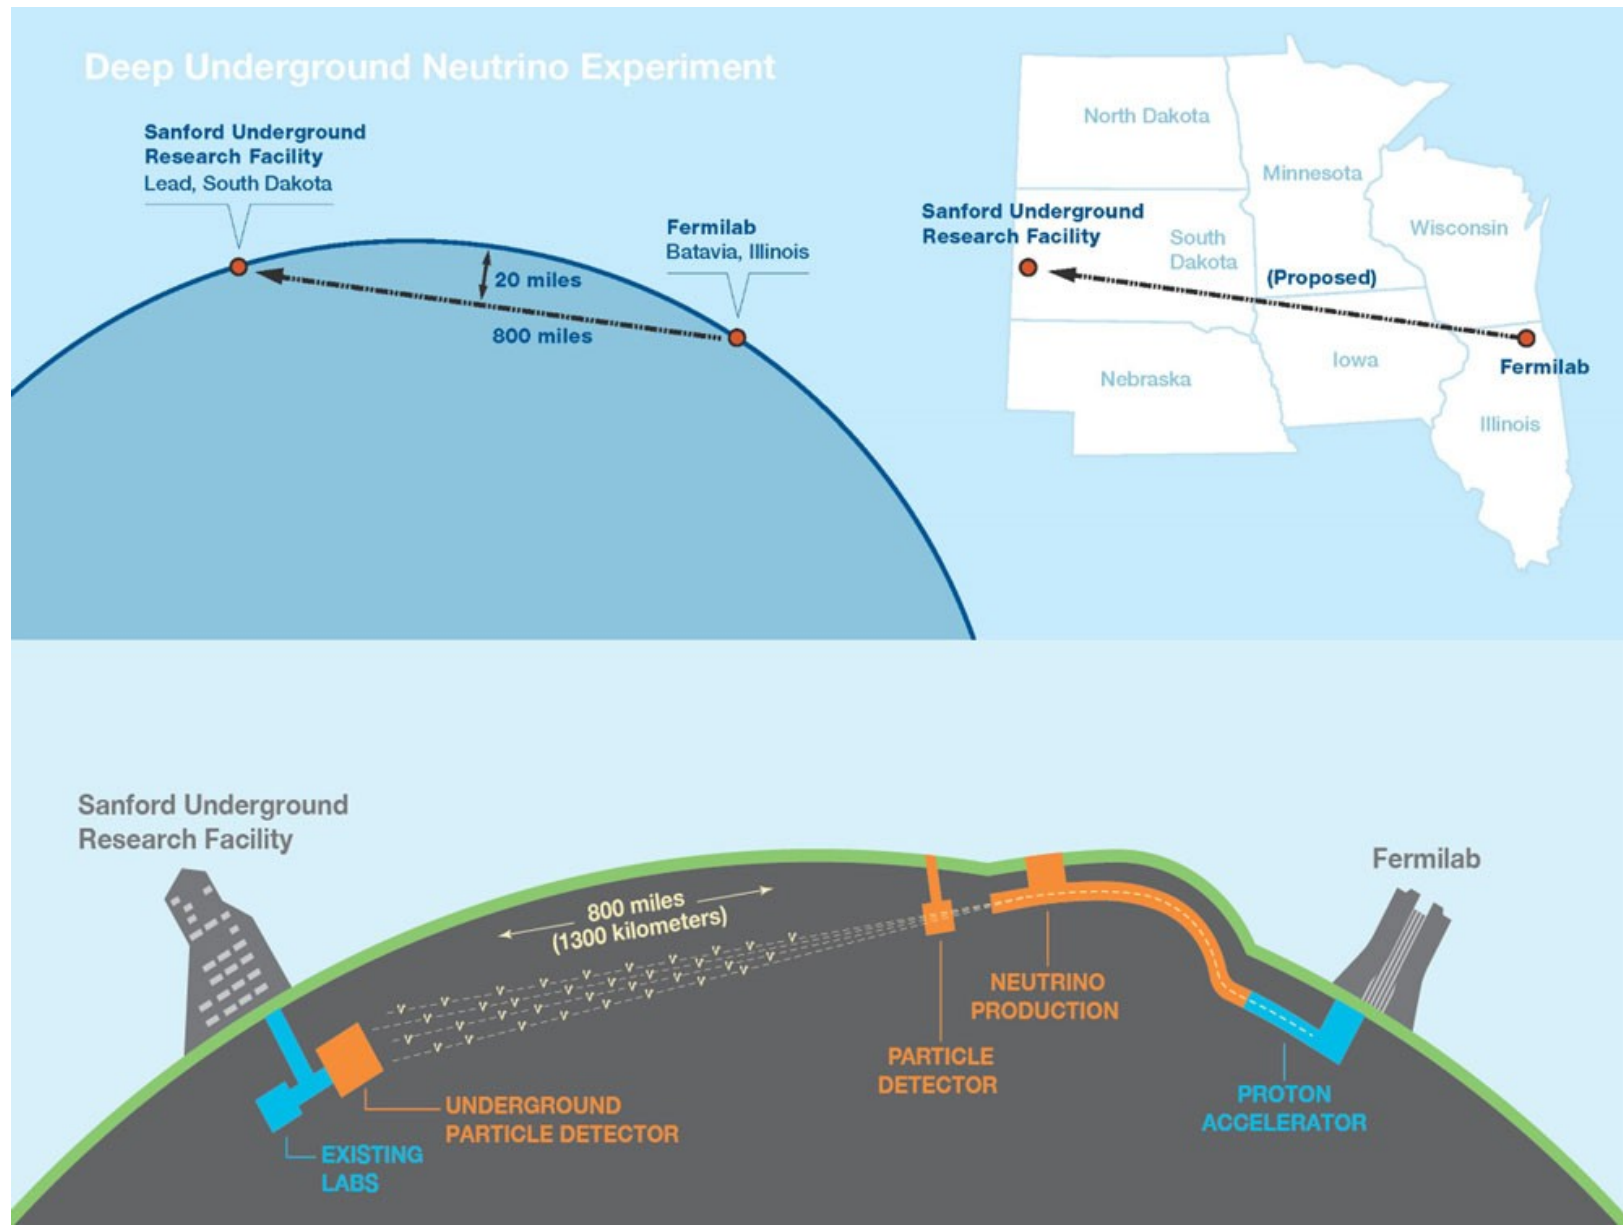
Deep Underground Neutrino Experiment

Sanford Underground Research Facility
Lead, South Dakota

Fermilab
Batavia, Illinois

20 miles

800 miles

North Dakota

Minnesota

Sanford Underground Research Facility

South Dakota

Wisconsin

(Proposed)

Nebraska

Iowa

Fermilab

Illinois

Sanford Underground Research Facility

800 miles
(1300 kilometers)

Fermilab

NEUTRINO PRODUCTION

PARTICLE DETECTOR

PROTON ACCELERATOR

UNDERGROUND PARTICLE DETECTOR

EXISTING LABS